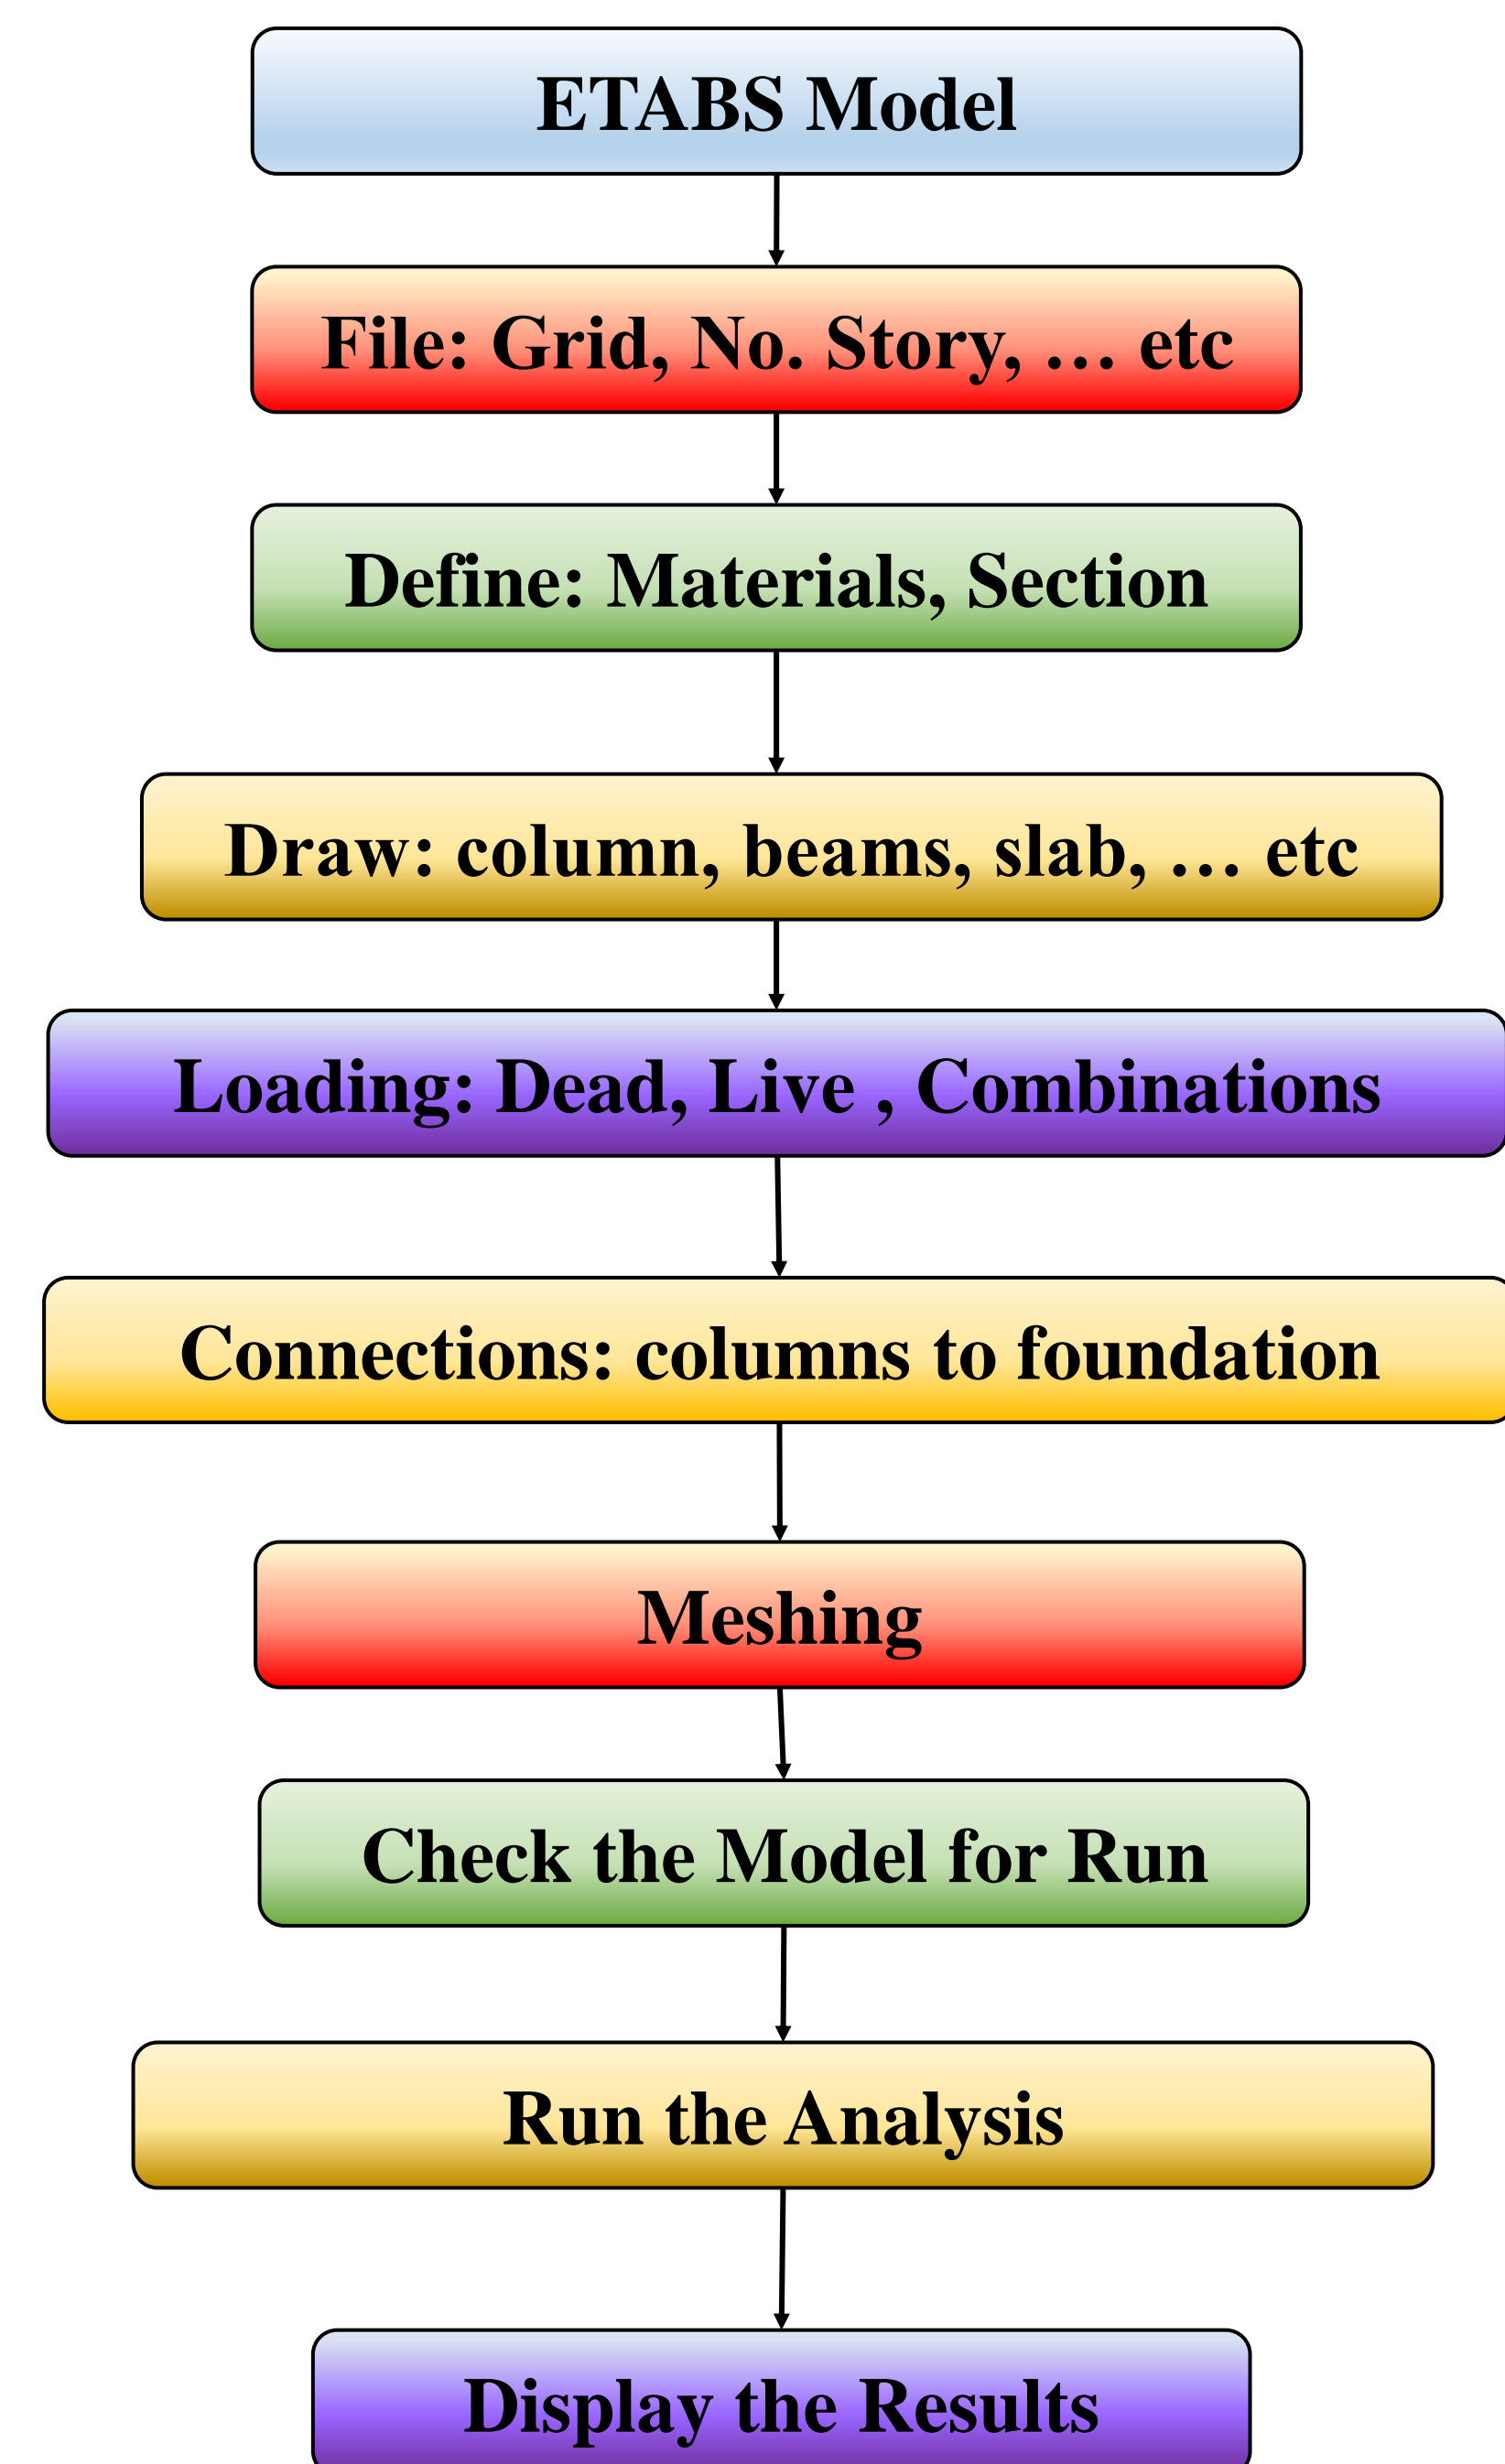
ETABS Model

File: Grid, No. Story, … etc

Define: Materials, Section

Draw: column, beams, slab, … etc

Loading: Dead, Live , Combinations

Connections: columns to foundation

Meshing

Check the Model for Run

Run the Analysis

Display the Results